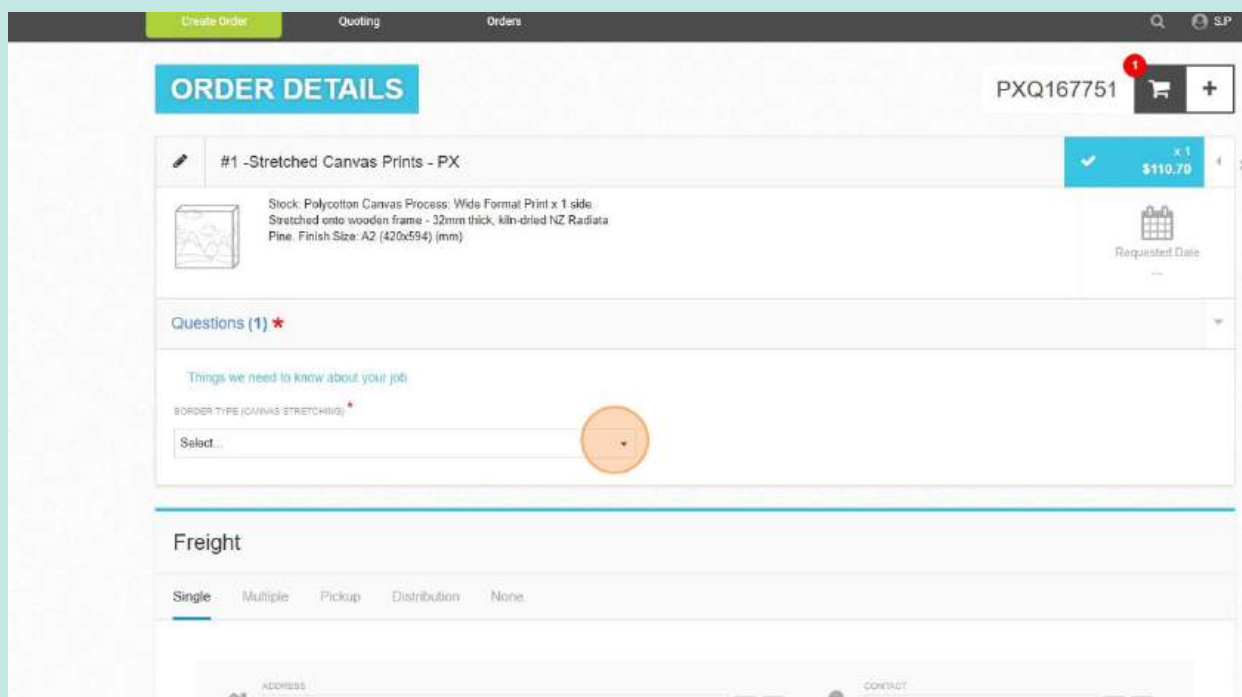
Create Order Quoting Orders S.P

ORDER DETAILS

PXQ167751 1 +

#1 -Stretched Canvas Prints - PX

x 1
$110.70

Stock: Polycotton Canvas Process: Wide Format Print x 1 side. Stretched onto wooden frame - 32mm thick, kiln-dried NZ Radiata Pine. Finish Size: A2 (420x594) (mm)

Requested Date
--

Questions (1) *

Things we need to know about your job

BORDER TYPE (CANVAS STRETCHING) *

Select...

Freight

Single Multiple Pickup Distribution None

ADDRESS

CONTACT